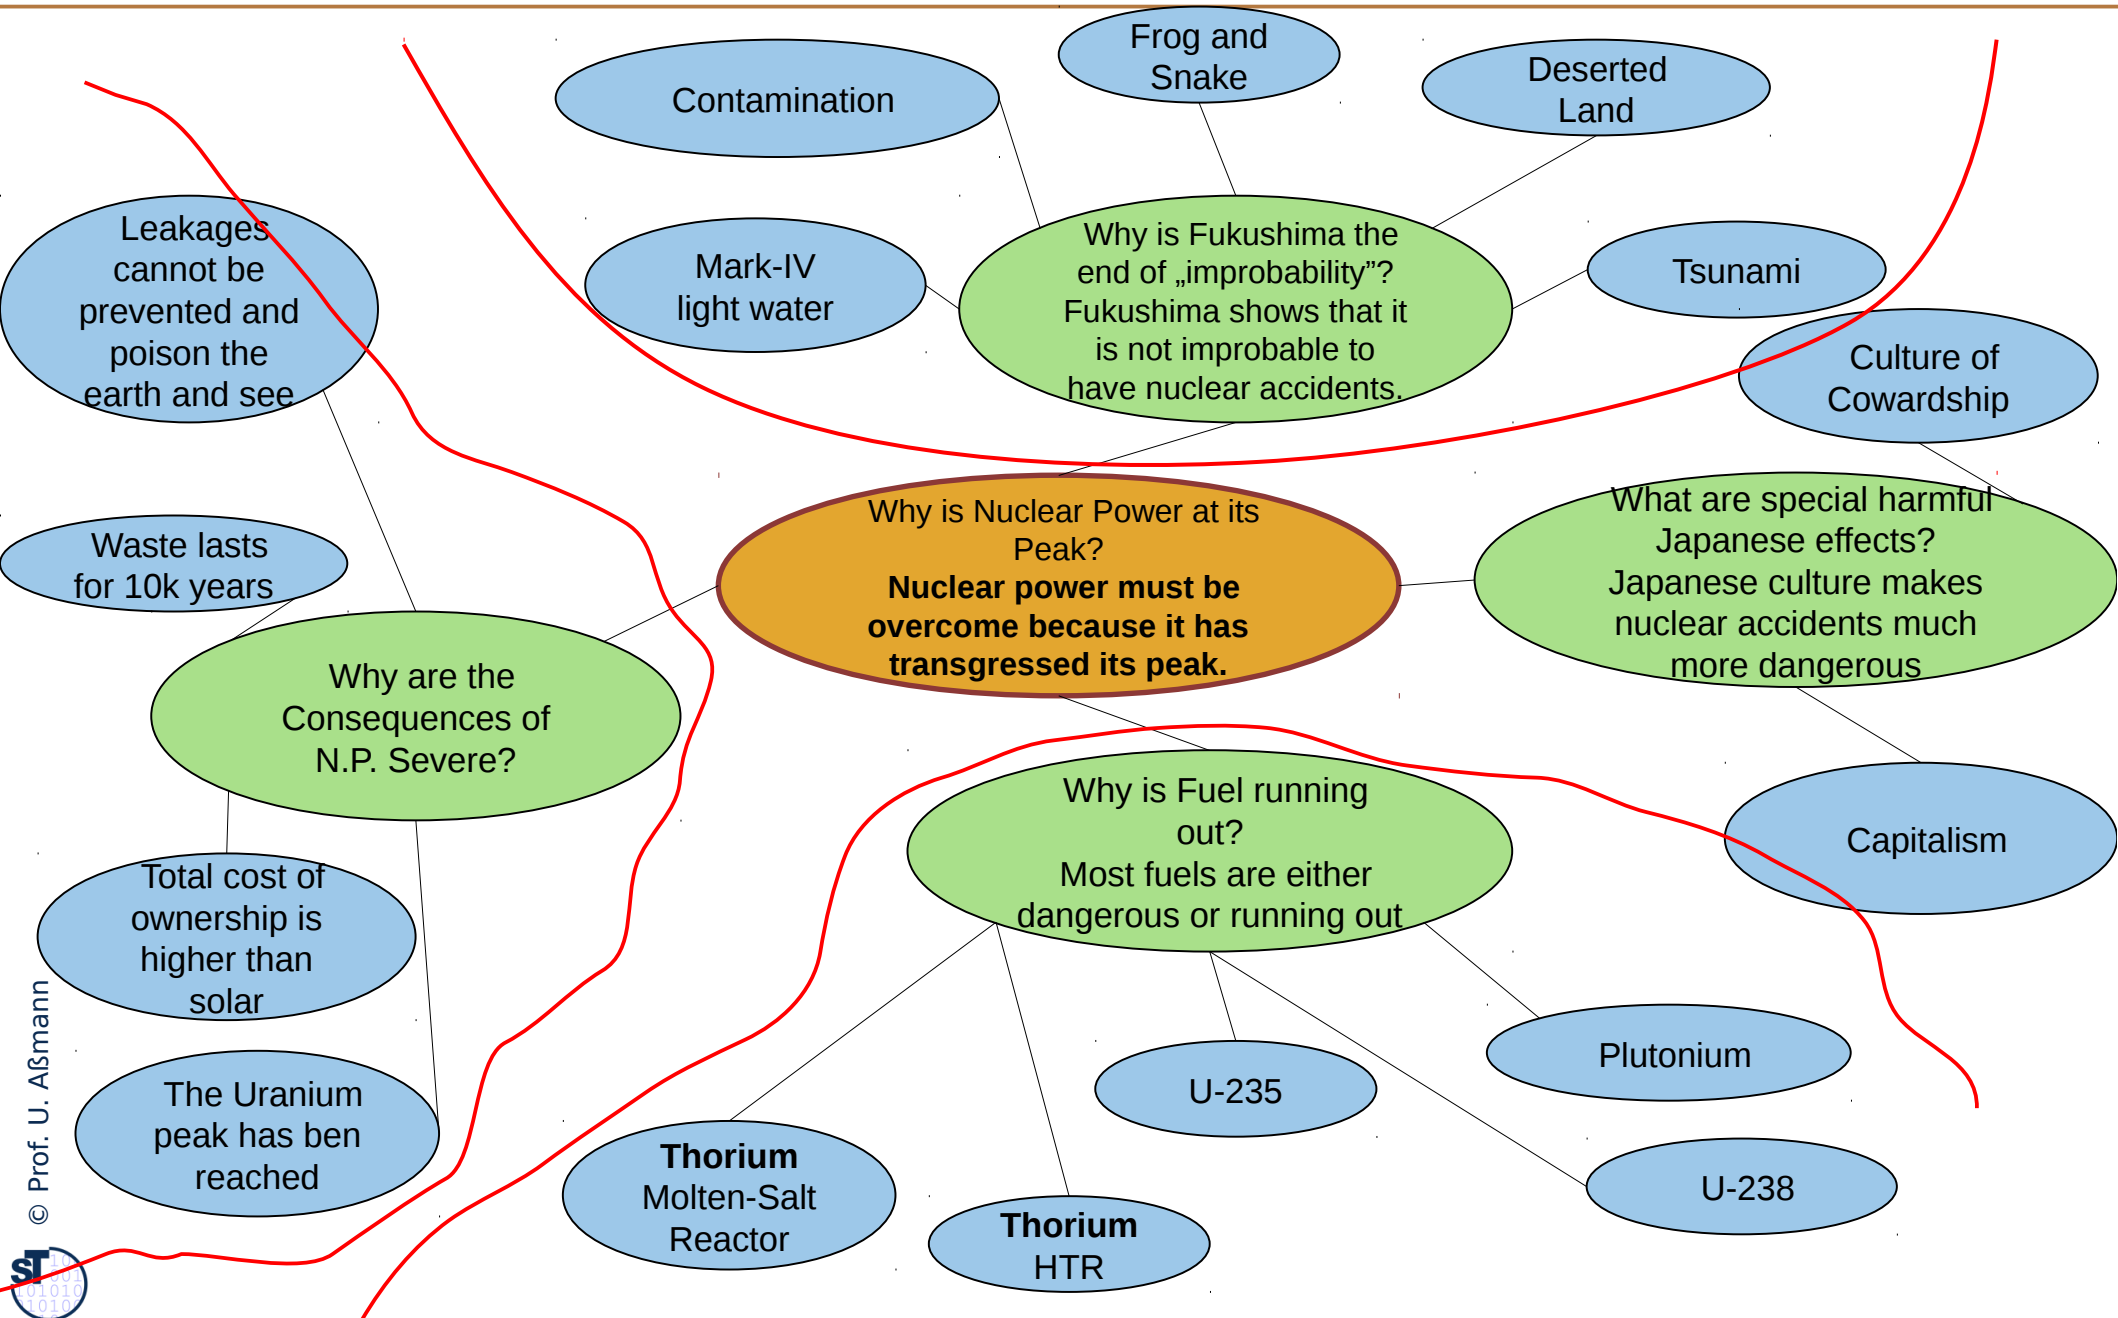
Contamination

Frog and Snake

Deserted Land

Leakages cannot be prevented and poison the earth and see

Mark-IV light water

Why is Fukushima the end of „improbability”? Fukushima shows that it is not improbable to have nuclear accidents.

Tsunami

Culture of Cowardship

Waste lasts for 10k years

Why is Nuclear Power at its Peak?
**Nuclear power must be overcome because it has transgressed its peak.**

What are special harmful Japanese effects? Japanese culture makes nuclear accidents much more dangerous

Why are the Consequences of N.P. Severe?

Why is Fuel running out? Most fuels are either dangerous or running out

Capitalism

Total cost of ownership is higher than solar

Plutonium

The Uranium peak has ben reached

U-235

U-238

**Thorium** Molten-Salt Reactor

**Thorium** HTR

© Prof. U. Aßmann

ST